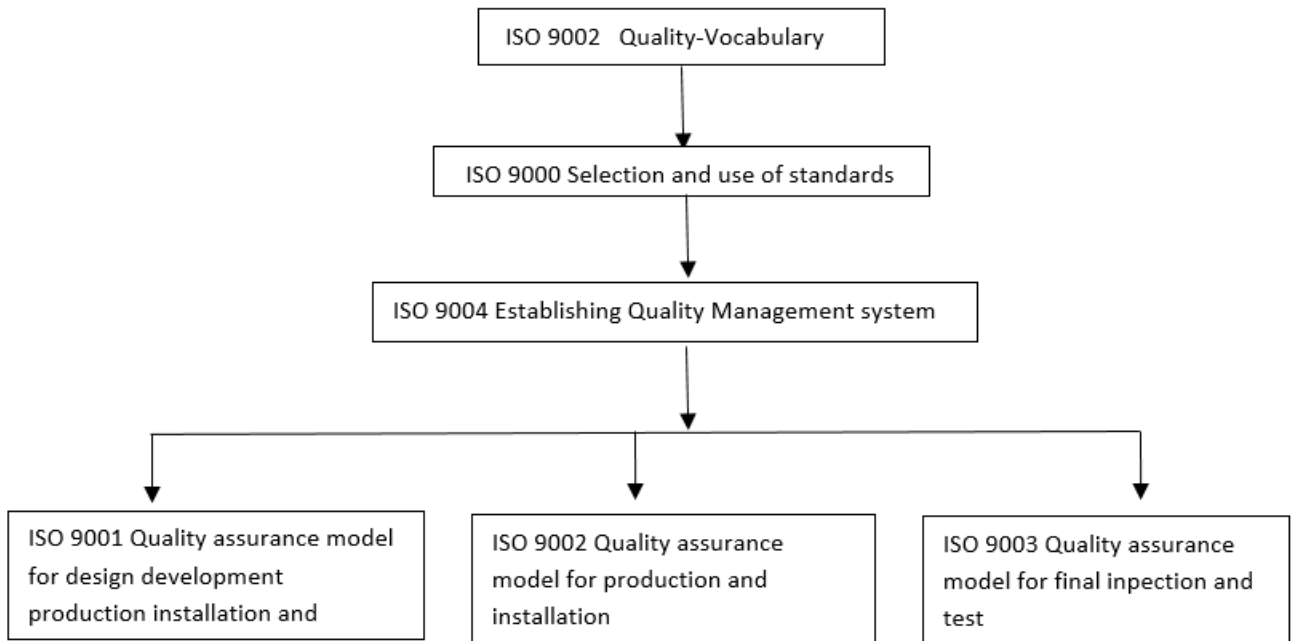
ISO 9002 Quality-Vocabulary

ISO 9000 Selection and use of standards

ISO 9004 Establishing Quality Management system

ISO 9001 Quality assurance model for design development production installation and

ISO 9002 Quality assurance model for production and installation

ISO 9003 Quality assurance model for final inpection and test